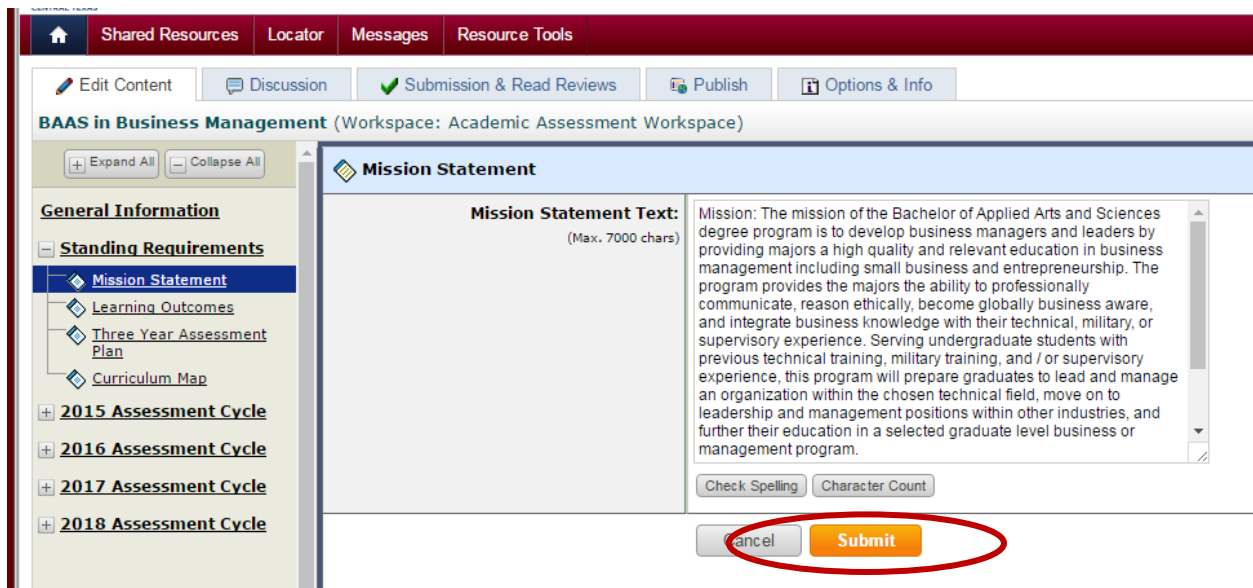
Shared Resources | Locator | Messages | Resource Tools

Edit Content | Discussion | Submission & Read Reviews | Publish | Options & Info

BAAS in Business Management (Workspace: Academic Assessment Workspace)

Expand All | Collapse All

General Information

Standing Requirements

Mission Statement

Learning Outcomes

Three Year Assessment Plan

Curriculum Map

2015 Assessment Cycle

2016 Assessment Cycle

2017 Assessment Cycle

2018 Assessment Cycle

Mission Statement

Mission Statement Text:
(Max. 7000 chars)

Mission: The mission of the Bachelor of Applied Arts and Sciences degree program is to develop business managers and leaders by providing majors a high quality and relevant education in business management including small business and entrepreneurship. The program provides the majors the ability to professionally communicate, reason ethically, become globally business aware, and integrate business knowledge with their technical, military, or supervisory experience. Serving undergraduate students with previous technical training, military training, and / or supervisory experience, this program will prepare graduates to lead and manage an organization within the chosen technical field, move on to leadership and management positions within other industries, and further their education in a selected graduate level business or management program.

Check Spelling | Character Count

Cancel | Submit